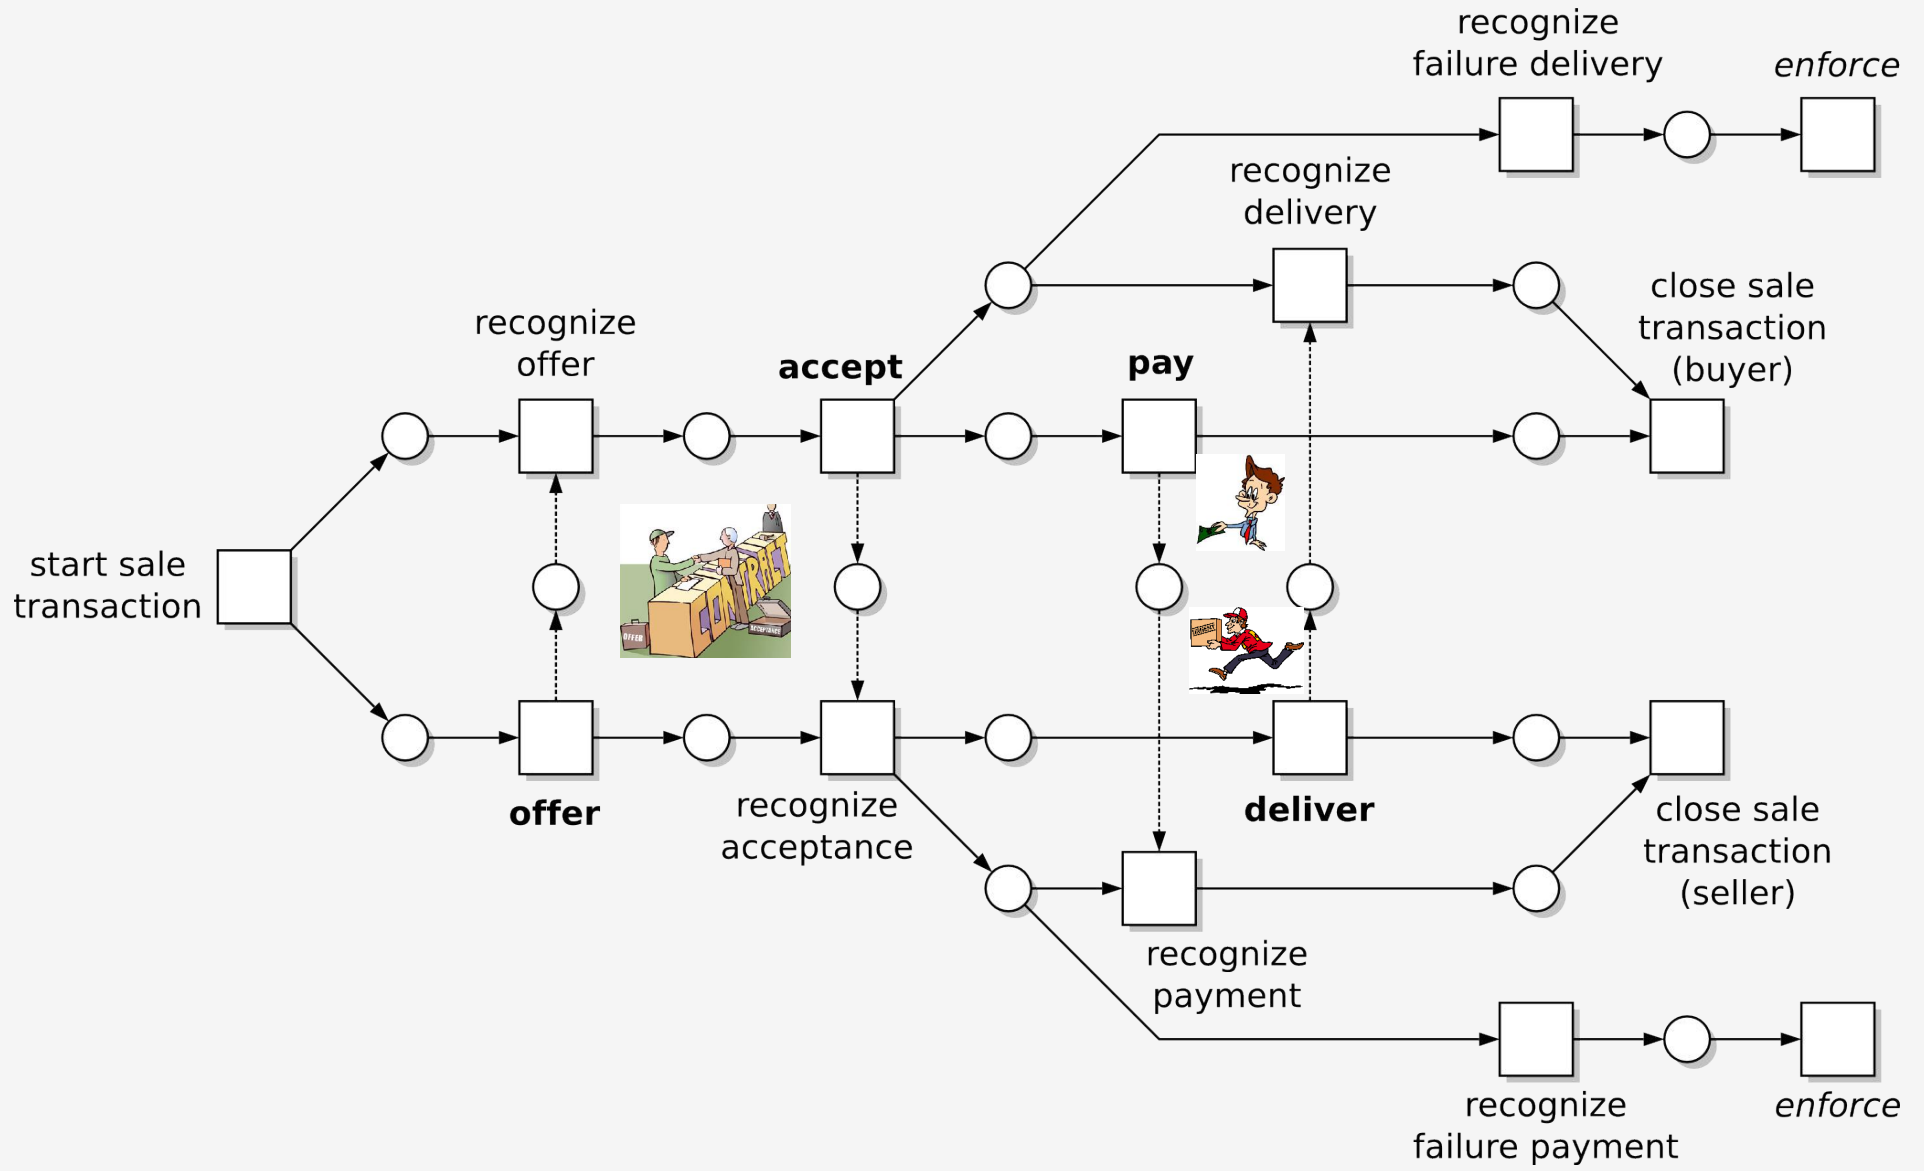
recognize failure delivery

enforce

recognize delivery

close sale transaction (buyer)

recognize offer

accept

pay

start sale transaction

CONTRACT

OFFER

ACCEPTANCE

offer

recognize acceptance

deliver

close sale transaction (seller)

recognize payment

recognize failure payment

enforce